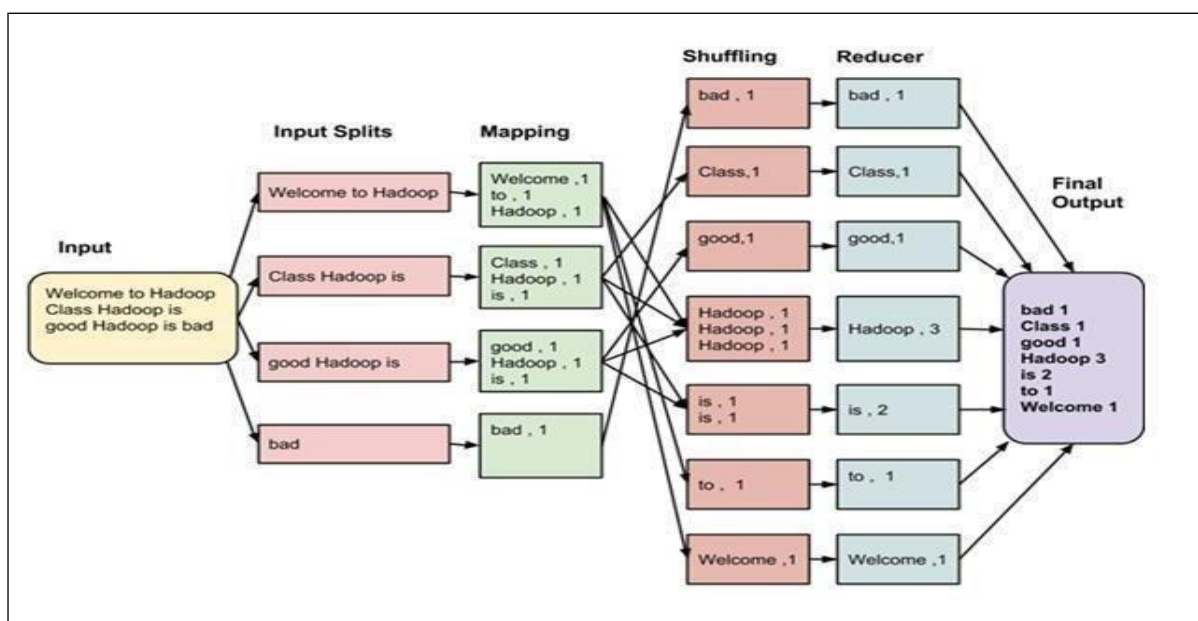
Input

Welcome to Hadoop Class Hadoop is good Hadoop is bad

Input Splits

Welcome to Hadoop

Class Hadoop is

good Hadoop is

bad

Mapping

Welcome ,1
to , 1
Hadoop , 1

Class , 1
Hadoop , 1
is , 1

good , 1
Hadoop , 1
is , 1

bad , 1

Shuffling

bad , 1

Class,1

good,1

Hadoop , 1
Hadoop , 1
Hadoop , 1

is , 1
is , 1

to , 1

Welcome ,1

Reducer

bad , 1

Class,1

good,1

Hadoop , 3

is , 2

to , 1

Welcome ,1

Final Output

bad 1
Class 1
good 1
Hadoop 3
is 2
to 1
Welcome 1